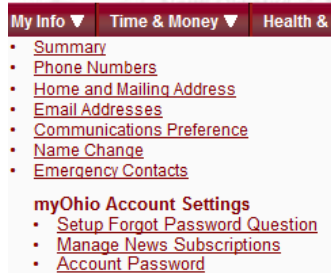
My Info ▼ Time & Money ▼ Health &

- Summary
- Phone Numbers
- Home and Mailing Address
- Email Addresses
- Communications Preference
- Name Change
- Emergency Contacts

myOhio Account Settings
- Setup Forgot Password Question
- Manage News Subscriptions
- Account Password